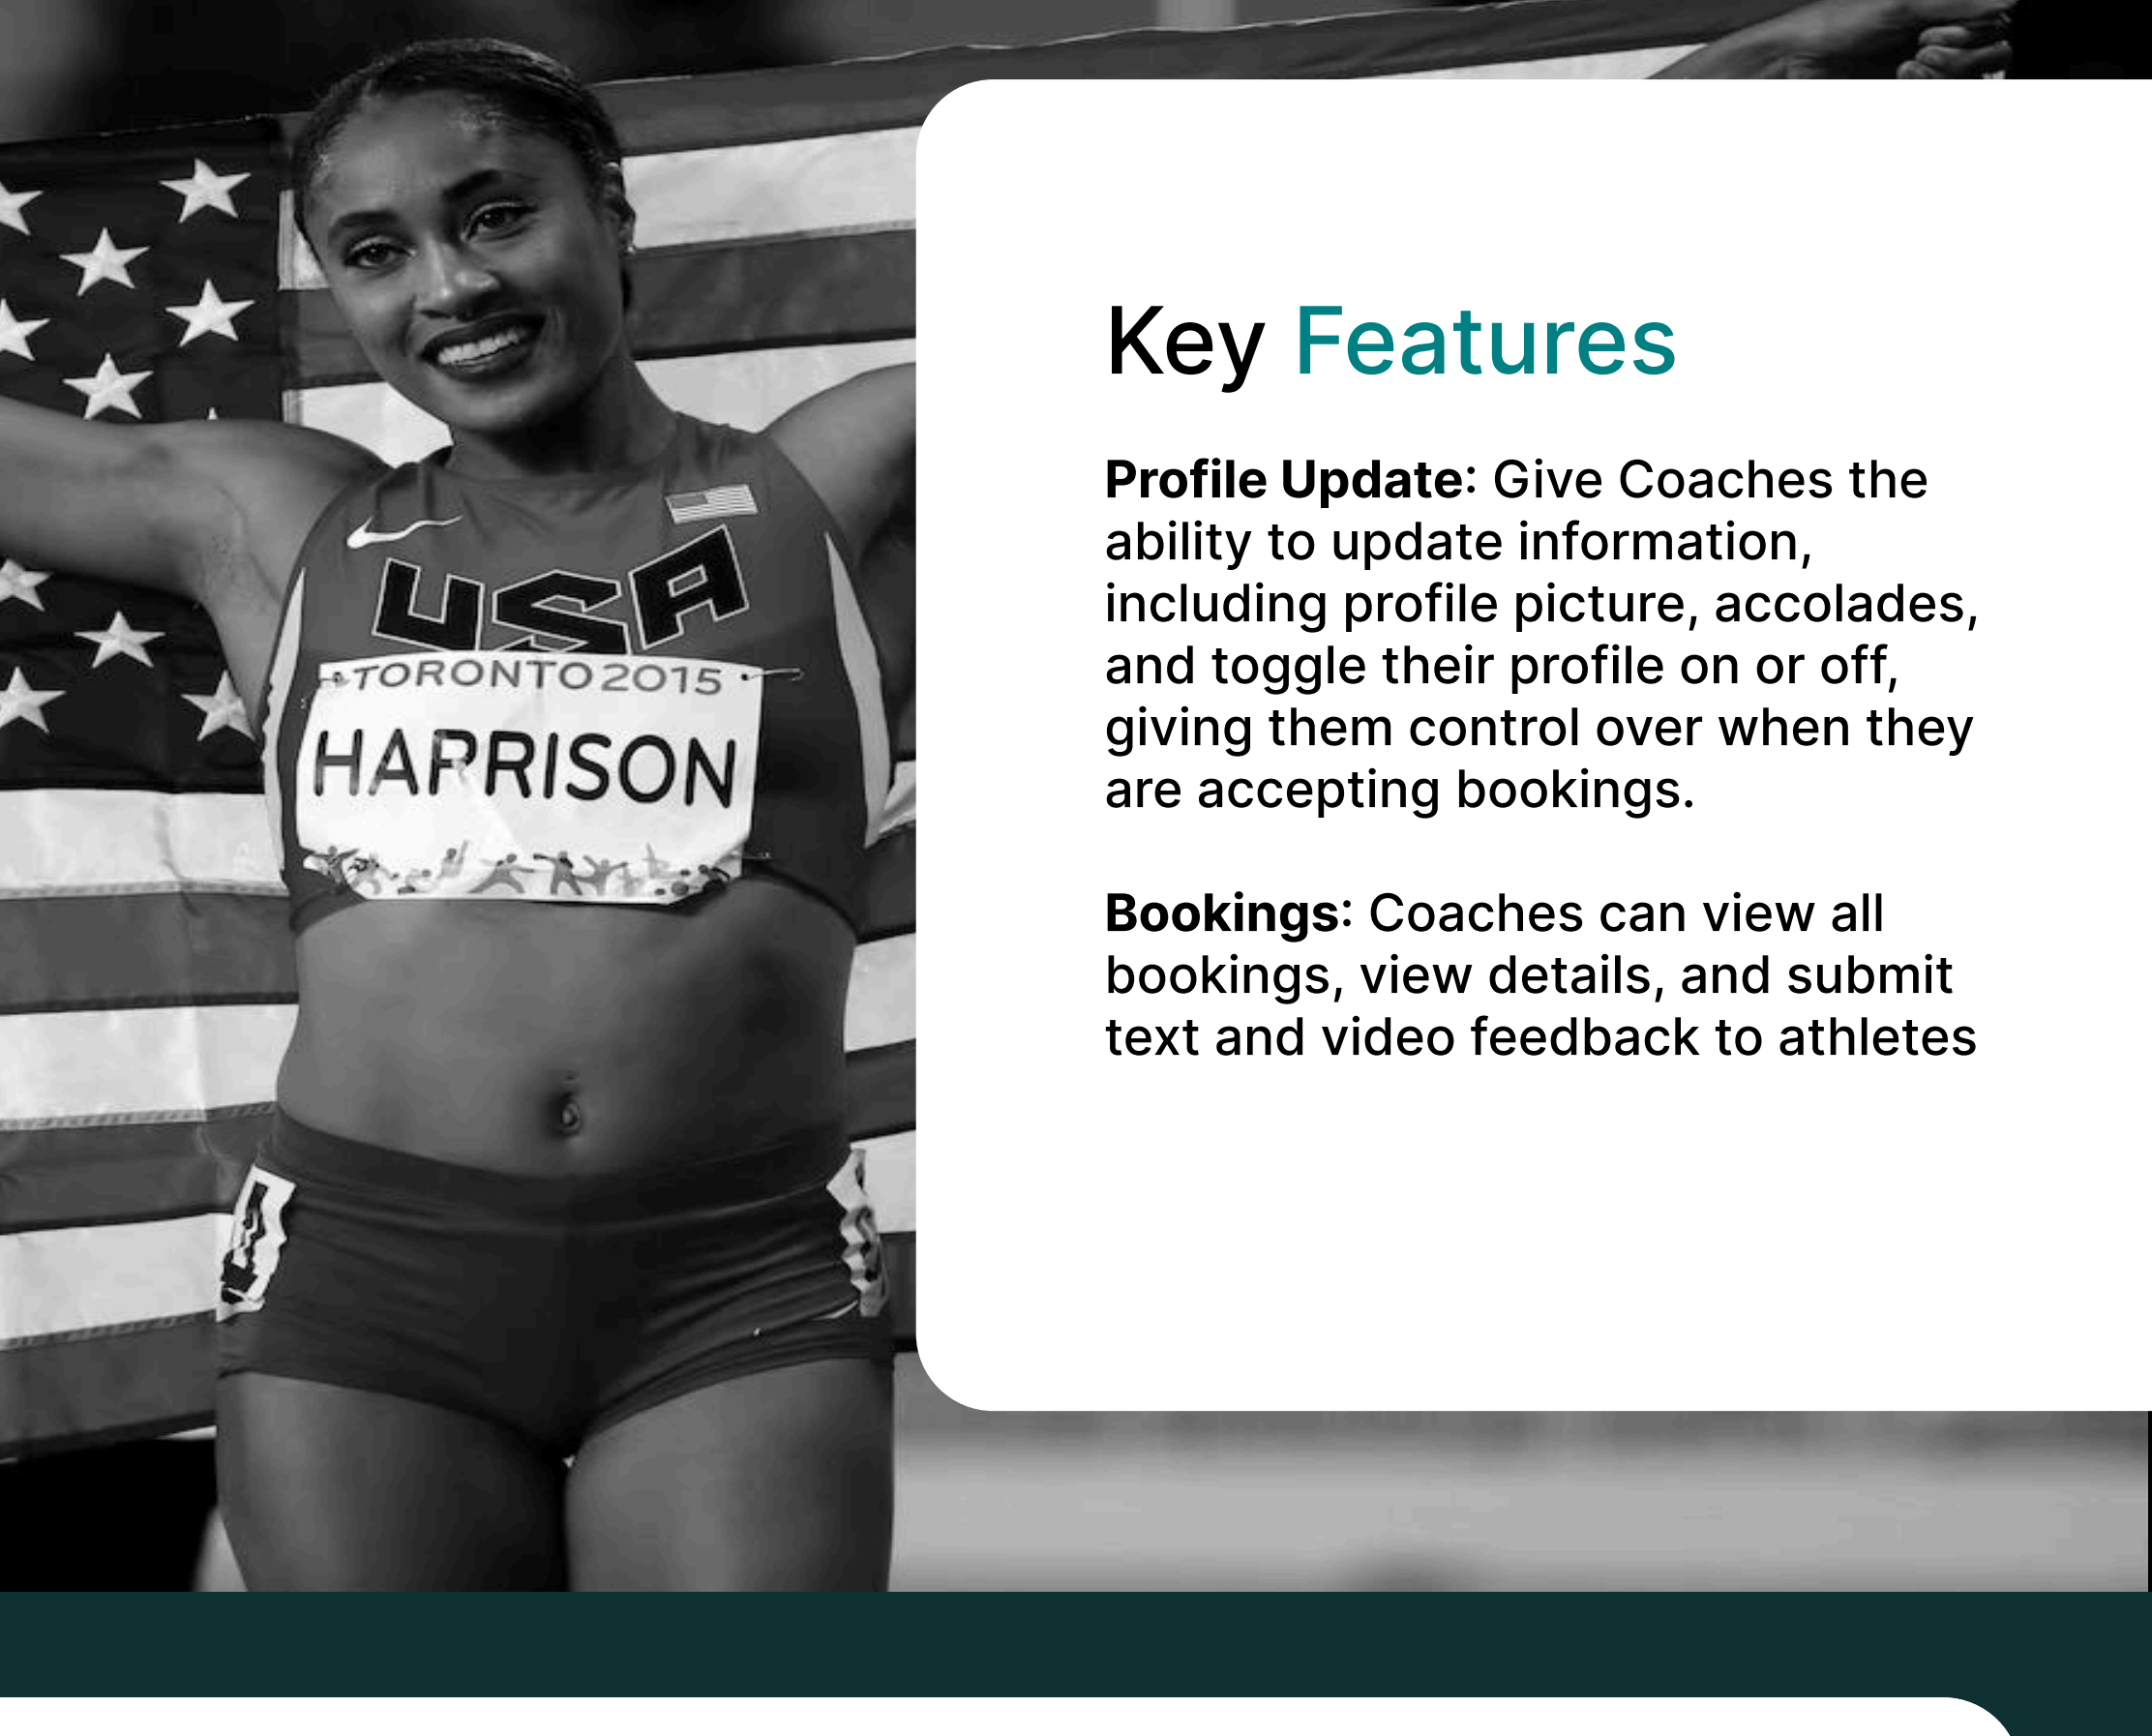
USA
TORONTO2015
HARRISON

Key Features

**Profile Update:** Give Coaches the ability to update information, including profile picture, accolades, and toggle their profile on or off, giving them control over when they are accepting bookings.

**Bookings:** Coaches can view all bookings, view details, and submit text and video feedback to athletes